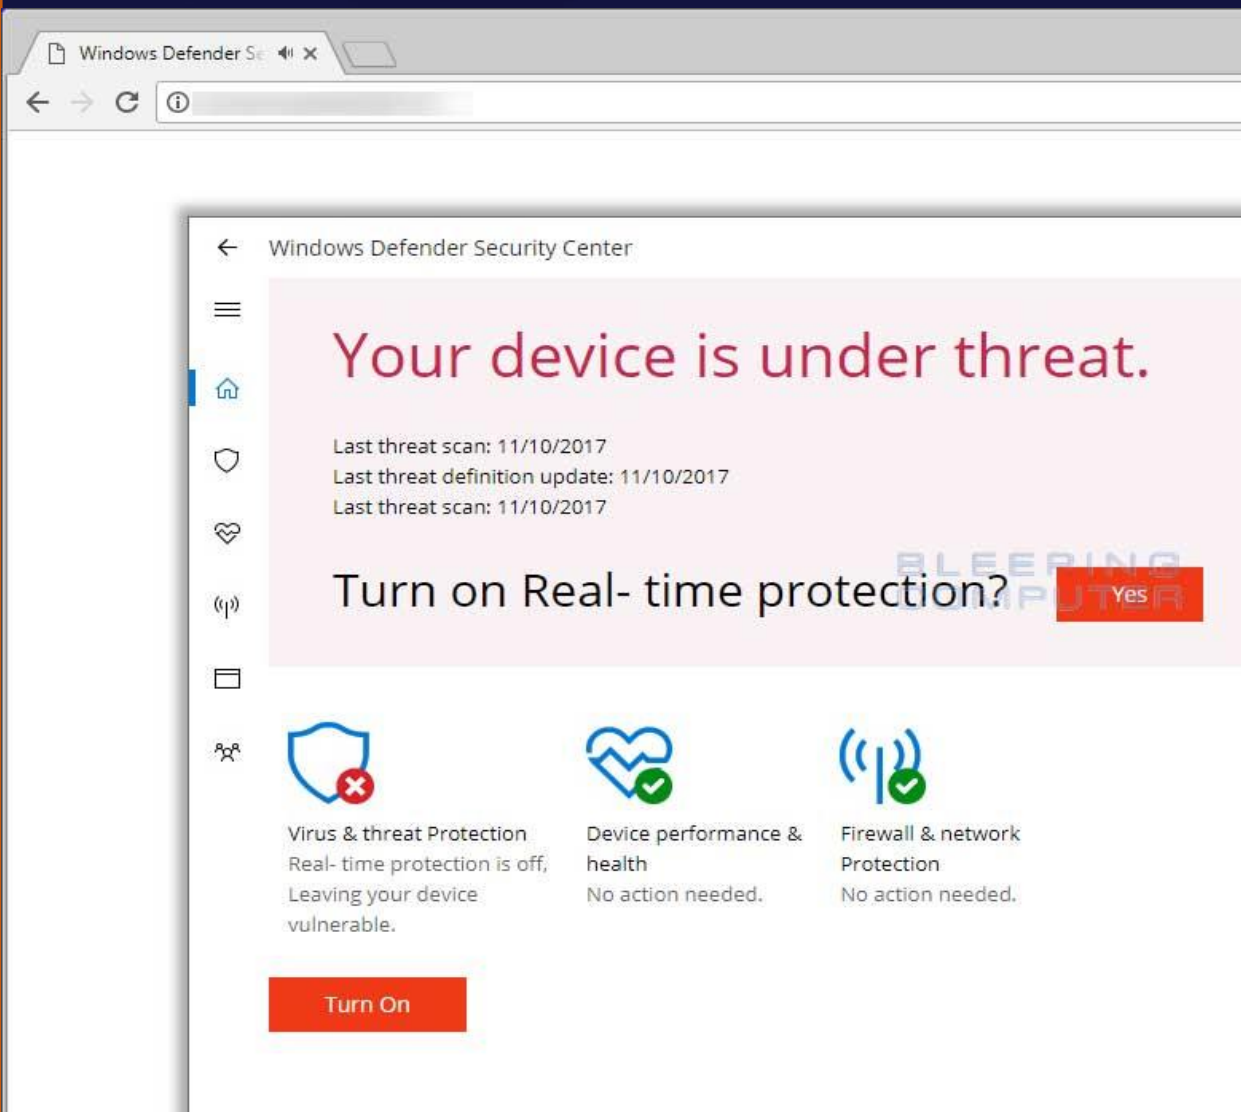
Windows Defender Se

Windows Defender Security Center

Your device is under threat.

Last threat scan: 11/10/2017
Last threat definition update: 11/10/2017
Last threat scan: 11/10/2017

Turn on Real- time protection?

Yes

BLEEPING COMPUTER

Virus & threat Protection
Real- time protection is off, Leaving your device vulnerable.

Device performance & health
No action needed.

Firewall & network Protection
No action needed.

Turn On